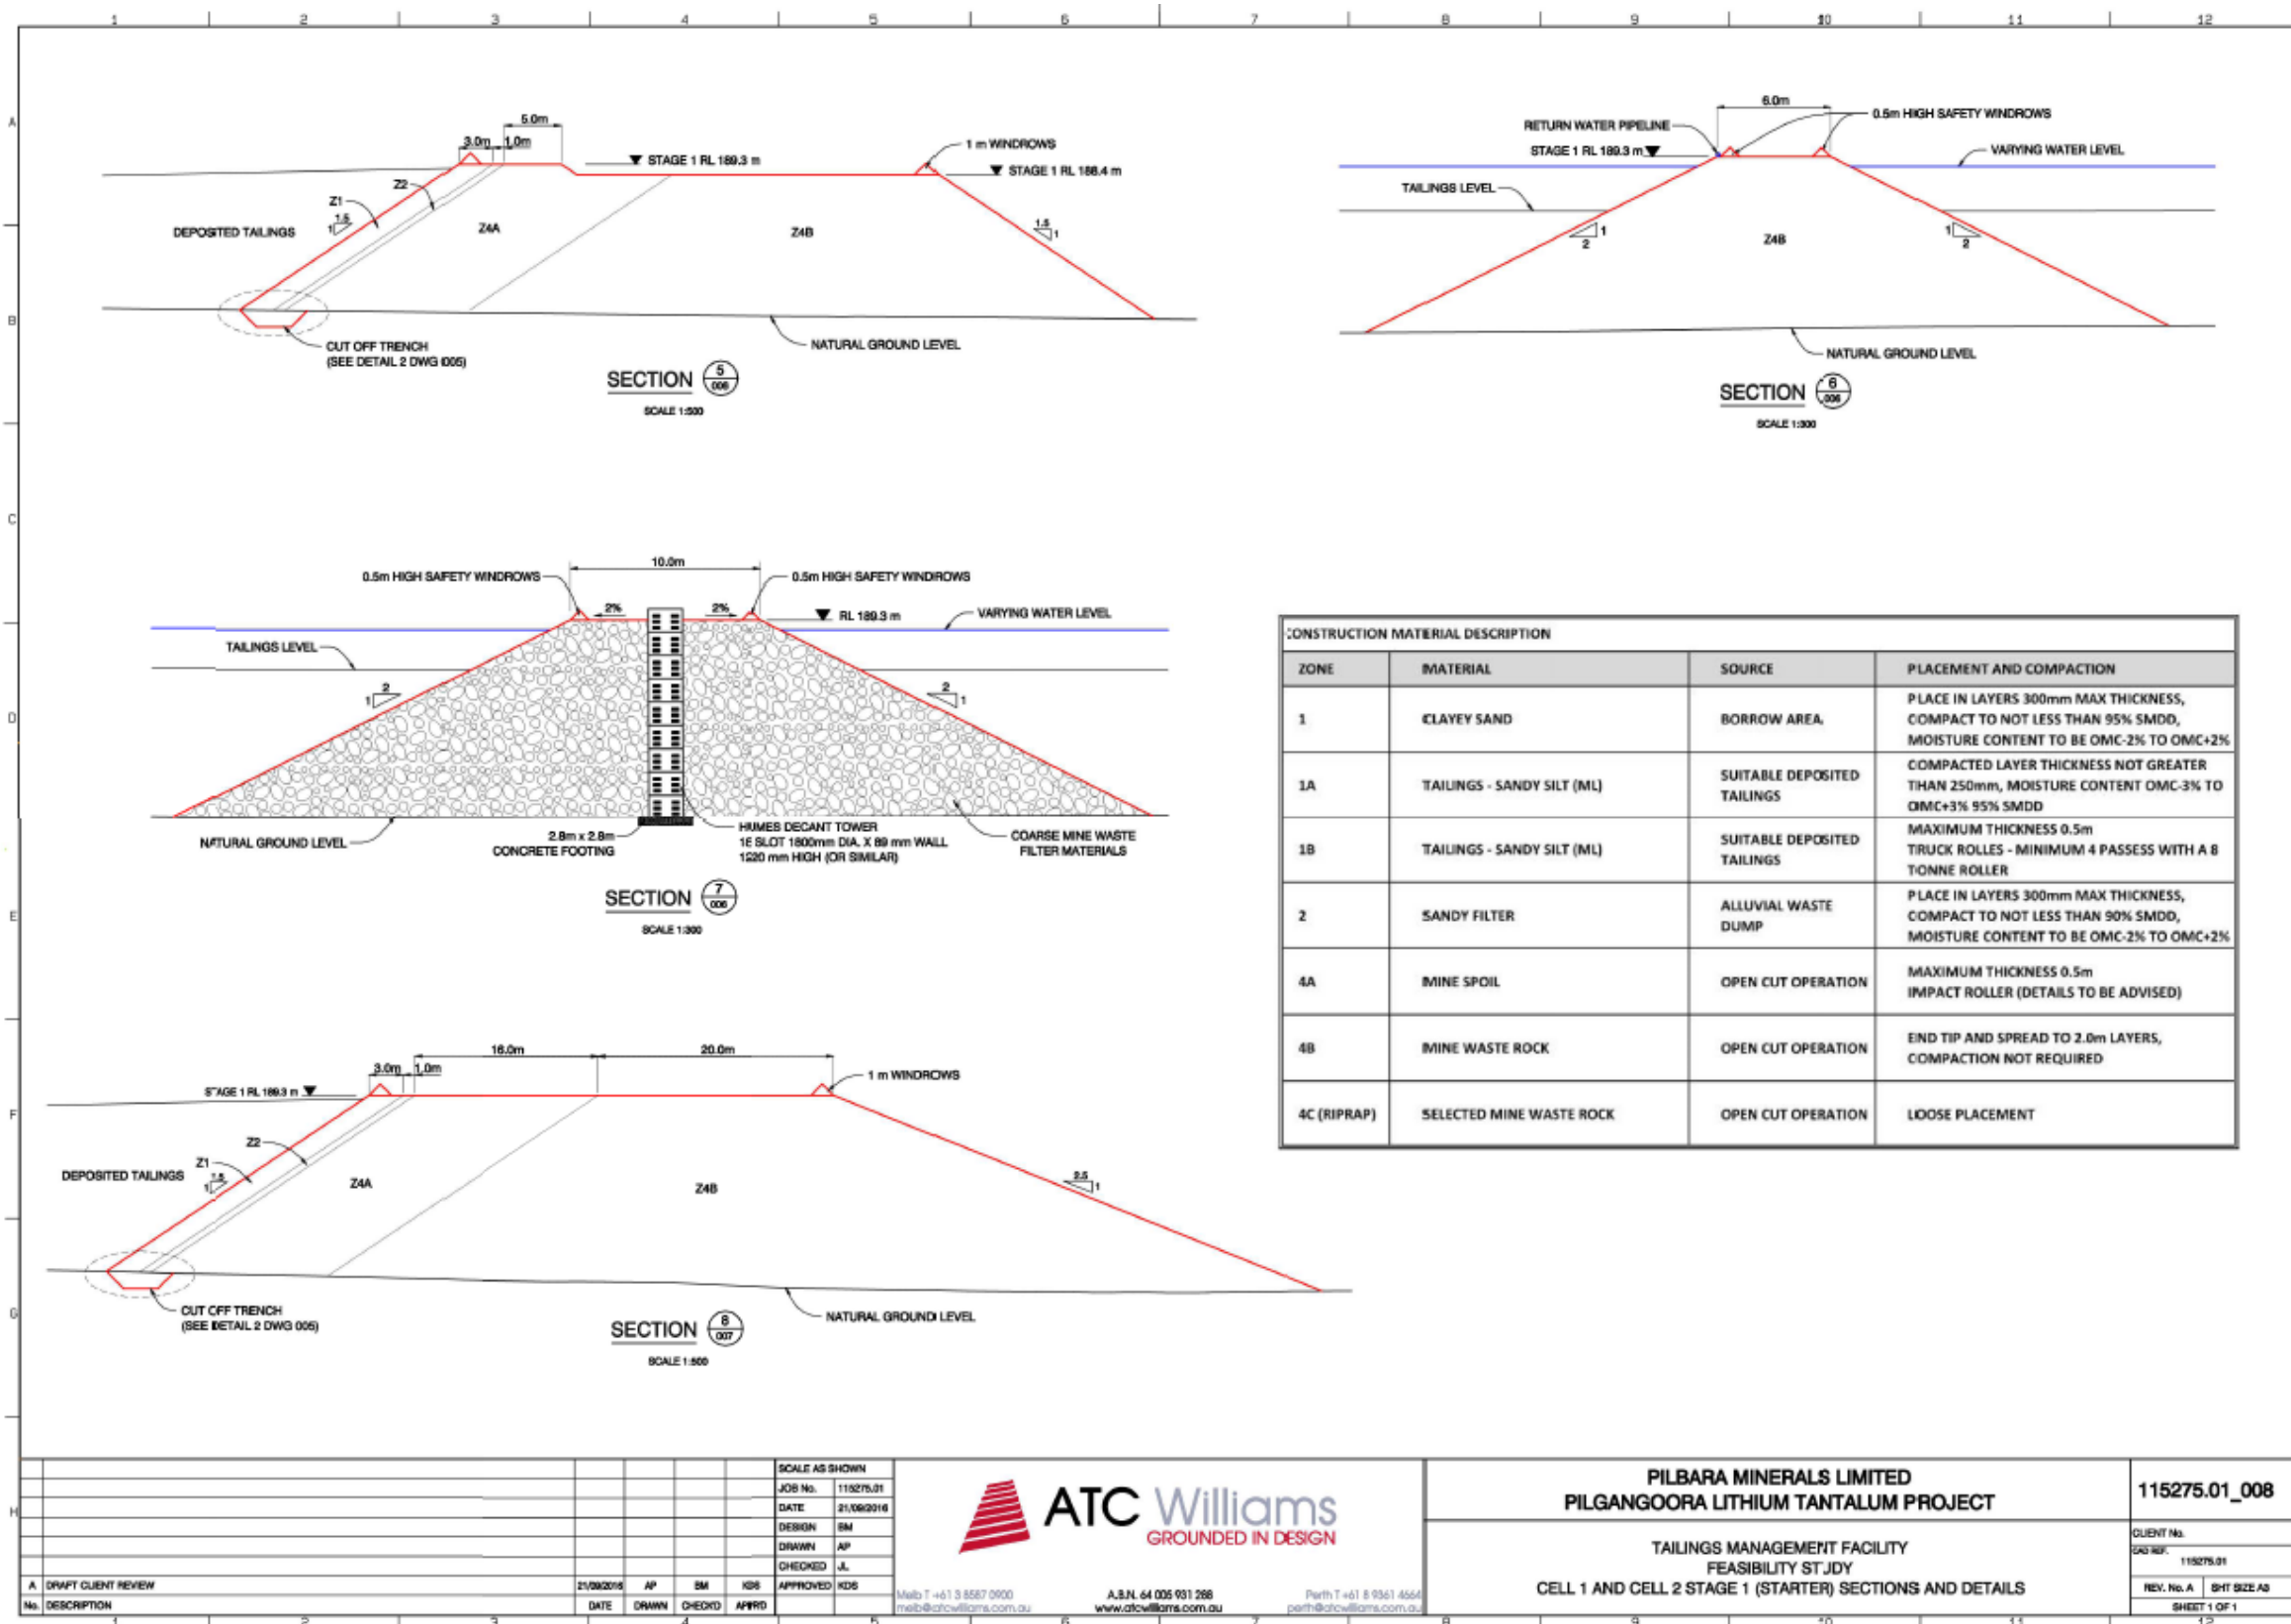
1 2 3 4 5 6 7 8 9 10 11 12

A B C D E F G H

5.0m
3.0m 1.0m
STAGE 1 RL 189.3 m
1 m WINDROWS
STAGE 1 RL 188.4 m
Z2
Z1
1.5
1
DEPOSITED TAILINGS
Z4A
Z4B
1.5
1
CUT OFF TRENCH
(SEE DETAIL 2 DWG 005)
NATURAL GROUND LEVEL
SECTION $\frac{5}{006}$
SCALE 1:500

6.0m
RETURN WATER PIPELINE
0.5m HIGH SAFETY WINDROWS
STAGE 1 RL 189.3 m
VARYING WATER LEVEL
TAILINGS LEVEL
2
1
Z4B
1
2
NATURAL GROUND LEVEL
SECTION $\frac{6}{006}$
SCALE 1:300

10.0m
0.5m HIGH SAFETY WINDROWS
0.5m HIGH SAFETY WINDROWS
2%
2%
RL 189.3 m
VARYING WATER LEVEL
TAILINGS LEVEL
1
2
2
1
NATURAL GROUND LEVEL
2.8m x 2.8m
CONCRETE FOOTING
HUMES DECANT TOWER
1E SLOT 1800mm DIA. X 89 mm WALL
1220 mm HIGH (OR SIMILAR)
COARSE MINE WASTE
FILTER MATERIALS
SECTION $\frac{7}{006}$
SCALE 1:300

CONSTRUCTION MATERIAL DESCRIPTION

| ZONE | MATERIAL | SOURCE | PLACEMENT AND COMPACTION |
|---|---|---|---|
| 1 | CLAYEY SAND | BORROW AREA | PLACE IN LAYERS 300mm MAX THICKNESS, COMPACT TO NOT LESS THAN 95% SMDD, MOISTURE CONTENT TO BE OMC-2% TO OMC+2% |
| 1A | TAILINGS - SANDY SILT (ML) | SUITABLE DEPOSITED TAILINGS | COMPACTED LAYER THICKNESS NOT GREATER THAN 250mm, MOISTURE CONTENT OMC-3% TO OMC+3% 95% SMDD |
| 1B | TAILINGS - SANDY SILT (ML) | SUITABLE DEPOSITED TAILINGS | MAXIMUM THICKNESS 0.5m TRUCK ROLLES - MINIMUM 4 PASSESS WITH A 8 TONNE ROLLER |
| 2 | SANDY FILTER | ALLUVIAL WASTE DUMP | PLACE IN LAYERS 300mm MAX THICKNESS, COMPACT TO NOT LESS THAN 90% SMDD, MOISTURE CONTENT TO BE OMC-2% TO OMC+2% |
| 4A | MINE SPOIL | OPEN CUT OPERATION | MAXIMUM THICKNESS 0.5m IMPACT ROLLER (DETAILS TO BE ADVISED) |
| 4B | MINE WASTE ROCK | OPEN CUT OPERATION | END TIP AND SPREAD TO 2.0m LAYERS, COMPACTION NOT REQUIRED |
| 4C (RIPRAP) | SELECTED MINE WASTE ROCK | OPEN CUT OPERATION | LOOSE PLACEMENT |

16.0m
20.0m
3.0m 1.0m
STAGE 1 RL 189.3 m
1 m WINDROWS
Z2
Z1
DEPOSITED TAILINGS
1.5
1
Z4A
Z4B
2.5
1
CUT OFF TRENCH
(SEE DETAIL 2 DWG 005)
NATURAL GROUND LEVEL
SECTION $\frac{8}{007}$
SCALE 1:500

| | | | | | | SCALE AS SHOWN | |
|---|---|---|---|---|---|---|---|
| | | | | | | JOB No. | 115275.01 |
| | | | | | | DATE | 21/09/2016 |
| | | | | | | DESIGN | BM |
| | | | | | | DRAWN | AP |
| | | | | | | CHECKED | JL |
| A | DRAFT CLIENT REVIEW | 21/09/2016 | AP | BM | KDS | APPROVED | KDS |
| No. | DESCRIPTION | DATE | DRAWN | CHECKD | APPRD | | |

ATC Williams
GROUNDED IN DESIGN
Melb T +61 3 8587 0900
melb@atcwilliams.com.au
A.B.N. 64 005 931 288
www.atcwilliams.com.au
Perth T +61 8 9361 4666
perth@atcwilliams.com.au

PILBARA MINERALS LIMITED
PILGANGOORA LITHIUM TANTALUM PROJECT
TAILINGS MANAGEMENT FACILITY
FEASIBILITY STUDY
CELL 1 AND CELL 2 STAGE 1 (STARTER) SECTIONS AND DETAILS

115275.01_008
CLIENT No.
CAD REF. 115275.01
REV. No. A
SHT SIZE A3
SHEET 1 OF 1